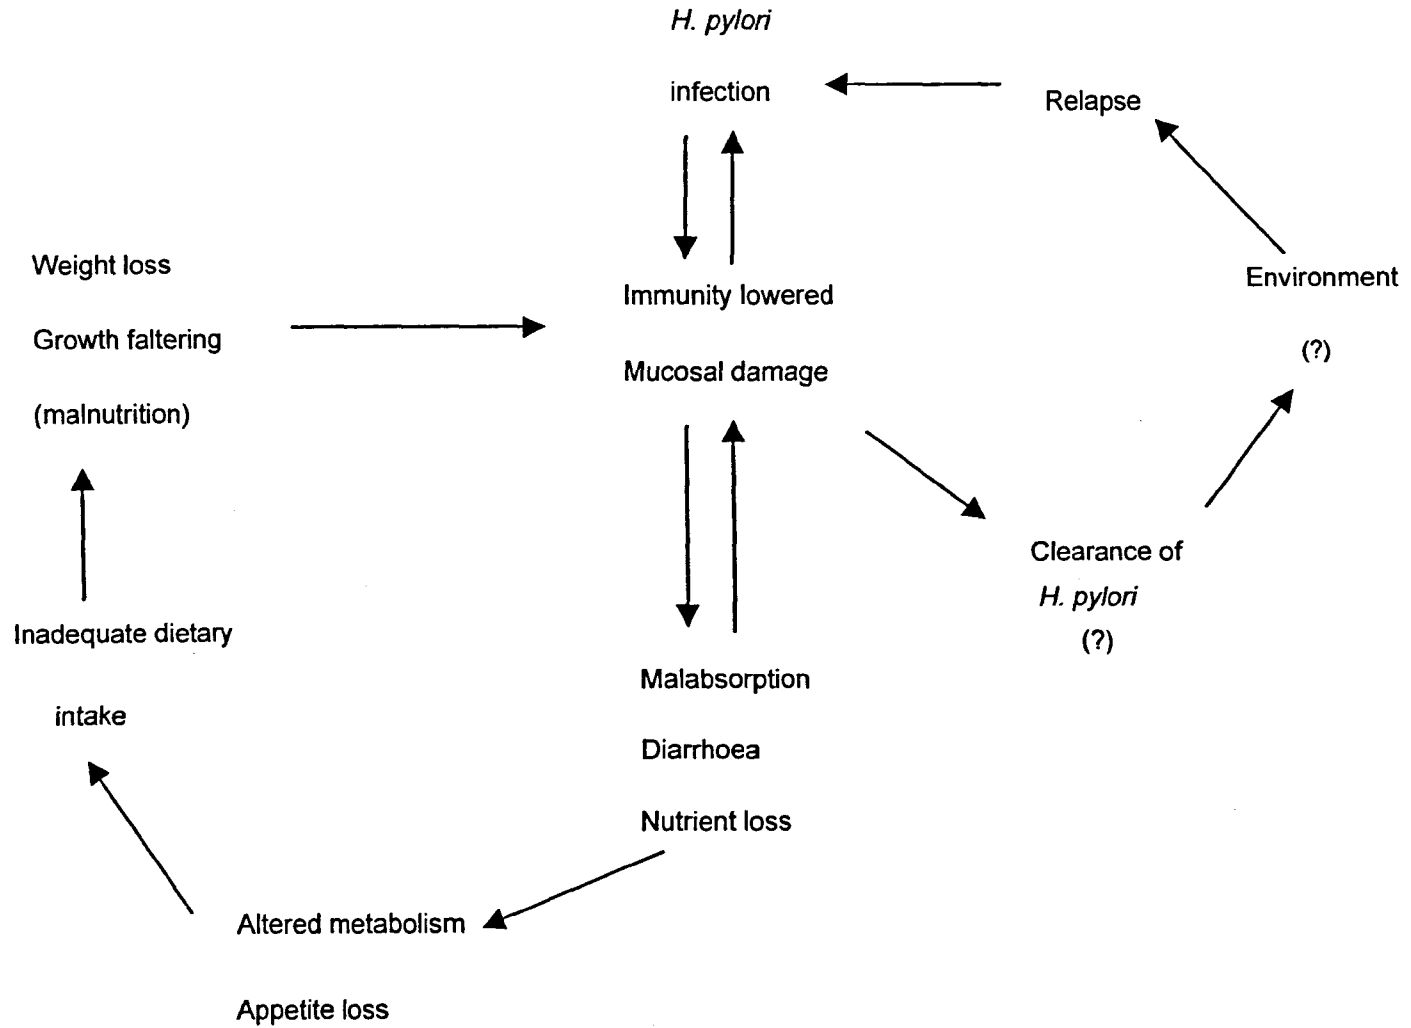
H. pylori

infection

Relapse

Weight loss

Growth faltering

(malnutrition)

Immunity lowered

Mucosal damage

Environment

(?)

Clearance of

H. pylori

(?)

Inadequate dietary

intake

Malabsorption

Diarrhoea

Nutrient loss

Altered metabolism

Appetite loss